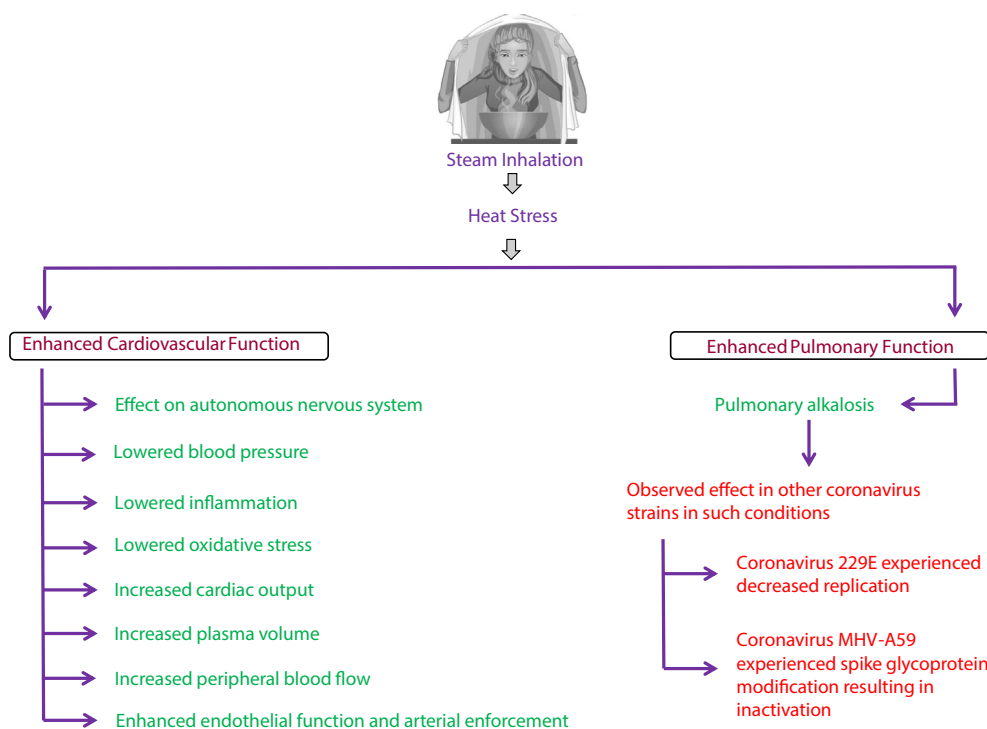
Steam Inhalation

Heat Stress

Enhanced Cardiovascular Function

Effect on autonomous nervous system

Lowered blood pressure

Lowered inflammation

Lowered oxidative stress

Increased cardiac output

Increased plasma volume

Increased peripheral blood flow

Enhanced endothelial function and arterial enforcement

Enhanced Pulmonary Function

Pulmonary alkalosis

Observed effect in other coronavirus strains in such conditions

Coronavirus 229E experienced decreased replication

Coronavirus MHV-A59 experienced spike glycoprotein modification resulting in inactivation